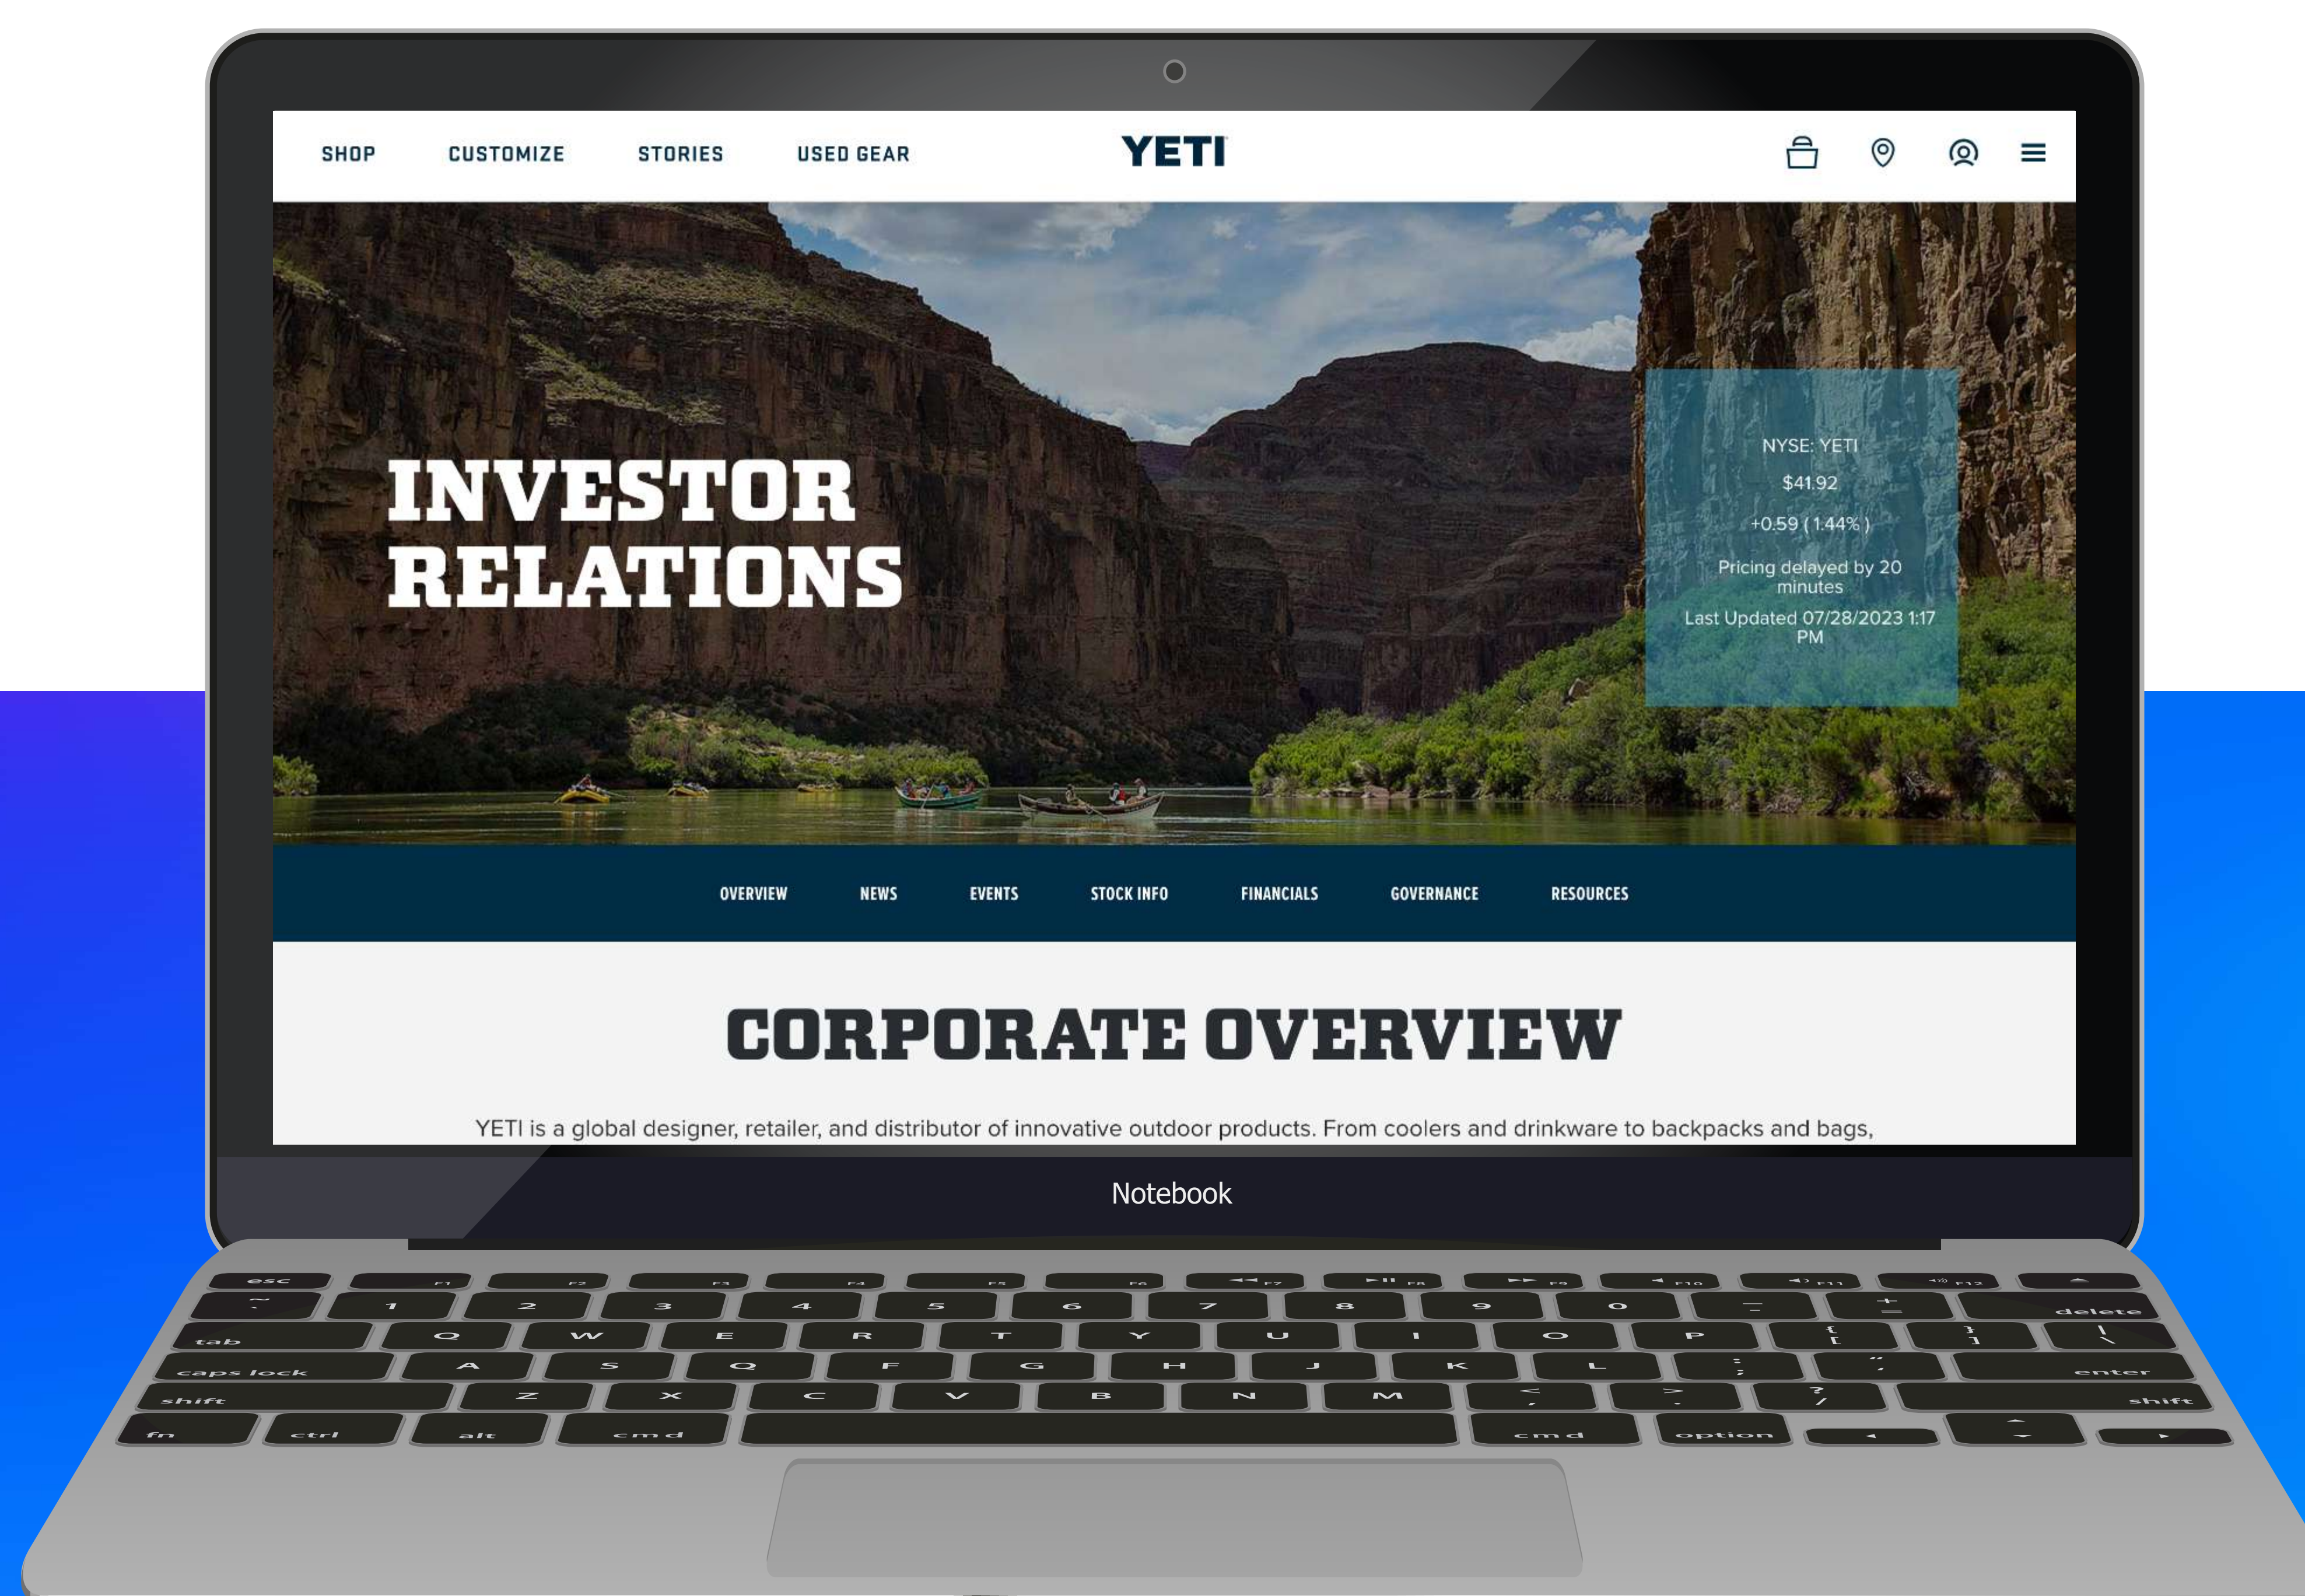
SHOP CUSTOMIZE STORIES USED GEAR

YETI

INVESTOR RELATIONS

NYSE: YETI

$41.92

+0.59 ( 1.44% )

Pricing delayed by 20 minutes

Last Updated 07/28/2023 1:17 PM

OVERVIEW NEWS EVENTS STOCK INFO FINANCIALS GOVERNANCE RESOURCES

CORPORATE OVERVIEW

YETI is a global designer, retailer, and distributor of innovative outdoor products. From coolers and drinkware to backpacks and bags,

Notebook

esc F1 F2 F3 F4 F5 F6 F7 F8 F9 F10 F11 F12

~ ` 1 2 3 4 5 6 7 8 9 0 _ - + = delete

tab Q W E R T Y U I O P { [ } ] | \

caps lock A S D F G H J K L : ; " ' enter

shift Z X C V B N M < , > . ? / shift

fn ctrl alt cmd cmd option